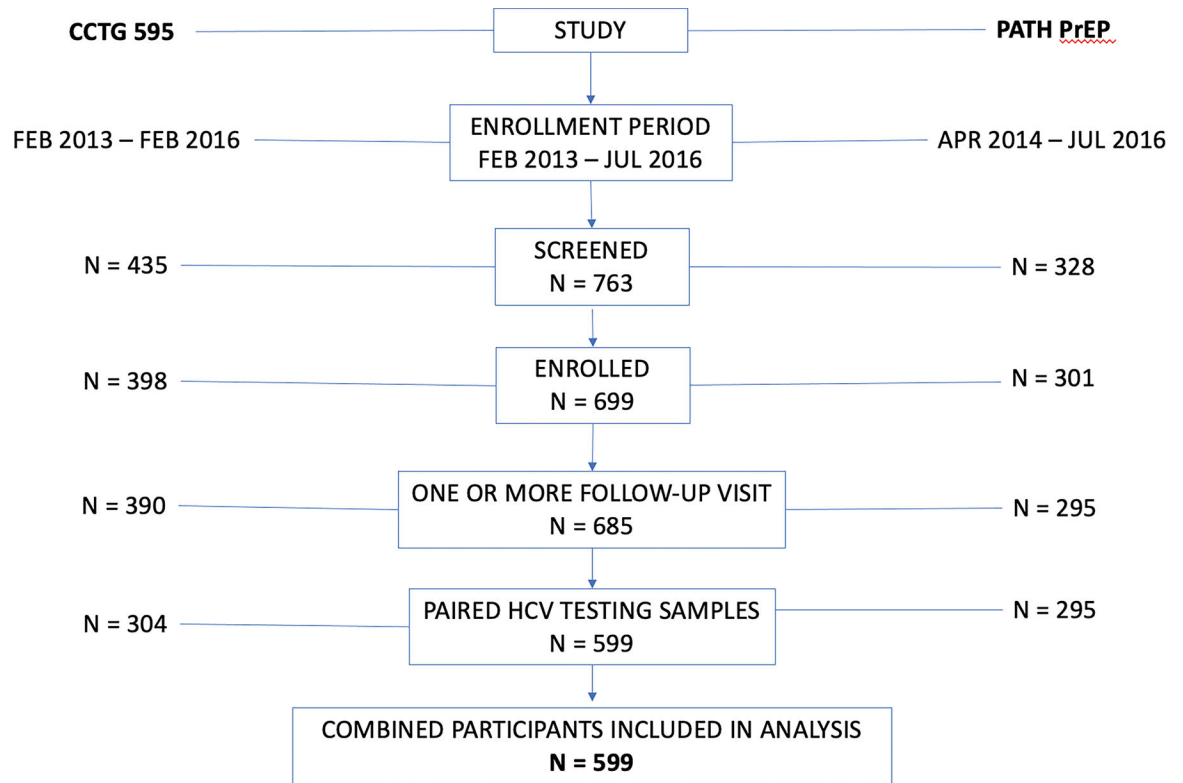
CCTG 595

STUDY

PATH PrEP

FEB 2013 – FEB 2016

ENROLLMENT PERIOD
FEB 2013 – JUL 2016

APR 2014 – JUL 2016

N = 435

SCREENED
N = 763

N = 328

N = 398

ENROLLED
N = 699

N = 301

N = 390

ONE OR MORE FOLLOW-UP VISIT
N = 685

N = 295

N = 304

PAIRED HCV TESTING SAMPLES
N = 599

N = 295

COMBINED PARTICIPANTS INCLUDED IN ANALYSIS
**N = 599**